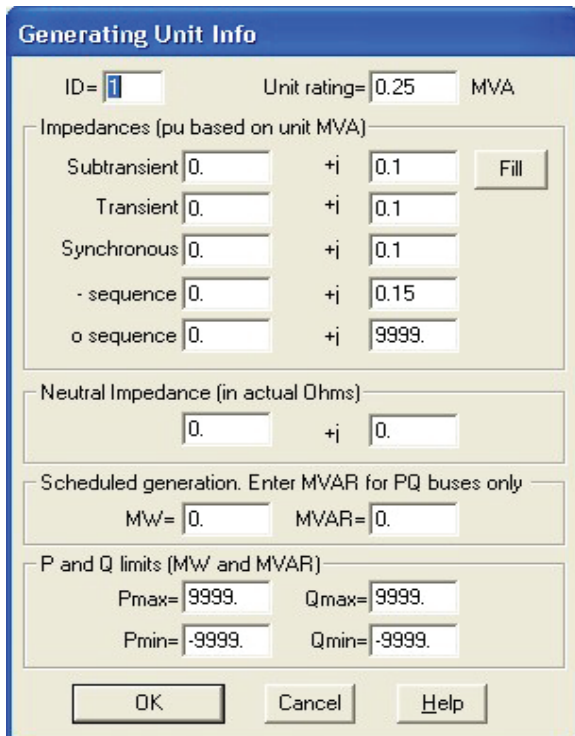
Generating Unit Info

ID= 1

Unit rating= 0.25 MVA

Impedances (pu based on unit MVA)

Subtransient 0. +j 0.1

Fill

Transient 0. +j 0.1

Synchronous 0. +j 0.1

- sequence 0. +j 0.15

o sequence 0. +j 9999.

Neutral Impedance (in actual Ohms)

0. +j 0.

Scheduled generation. Enter MVAR for PQ buses only

MW= 0. MVAR= 0.

P and Q limits (MW and MVAR)

Pmax= 9999. Qmax= 9999.

Pmin= -9999. Qmin= -9999.

OK

Cancel

Help